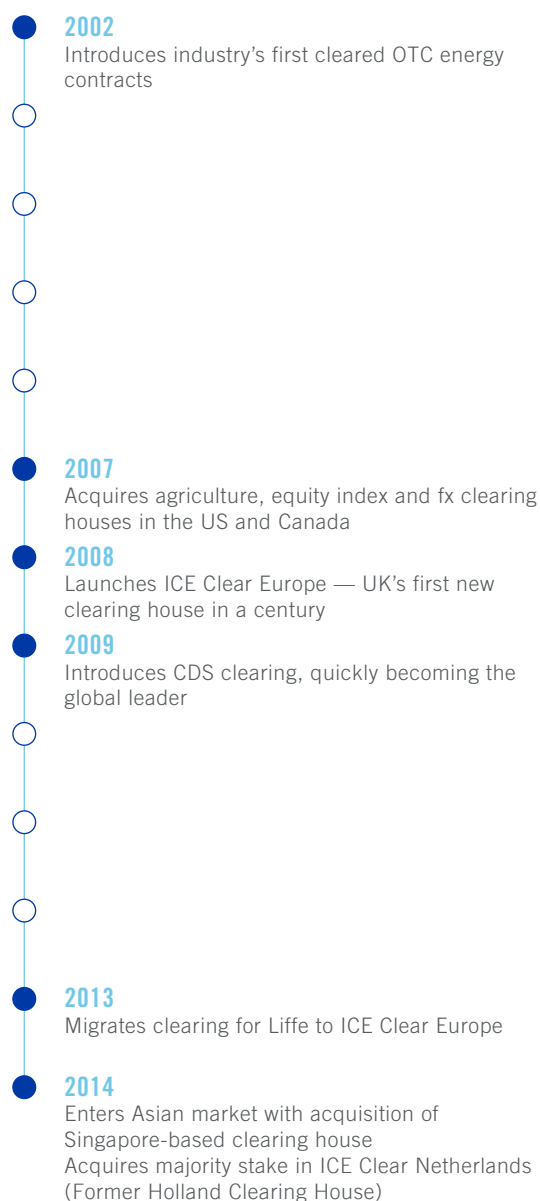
2002
Introduces industry’s first cleared OTC energy contracts

2007
Acquires agriculture, equity index and fx clearing houses in the US and Canada

2008
Launches ICE Clear Europe — UK’s first new clearing house in a century

2009
Introduces CDS clearing, quickly becoming the global leader

2013
Migrates clearing for Liffe to ICE Clear Europe

2014
Enters Asian market with acquisition of Singapore-based clearing house
Acquires majority stake in ICE Clear Netherlands (Former Holland Clearing House)